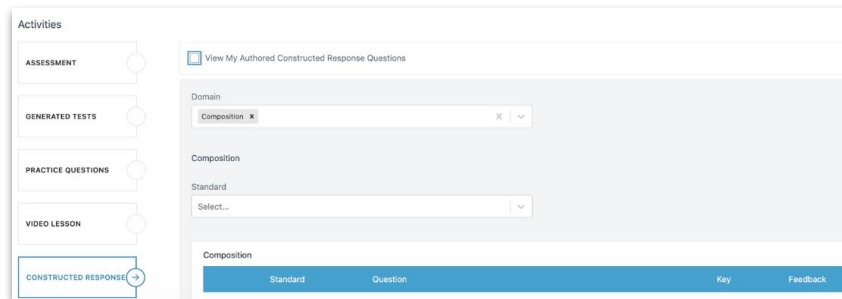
Activities

ASSESSMENT

GENERATED TESTS

PRACTICE QUESTIONS

VIDEO LESSON

CONSTRUCTED RESPONSE

View My Authored Constructed Response Questions

Domain

Composition ×

Composition

Standard

Select...

Composition

| Standard | Question | Key | Feedback |
|---|---|---|---|